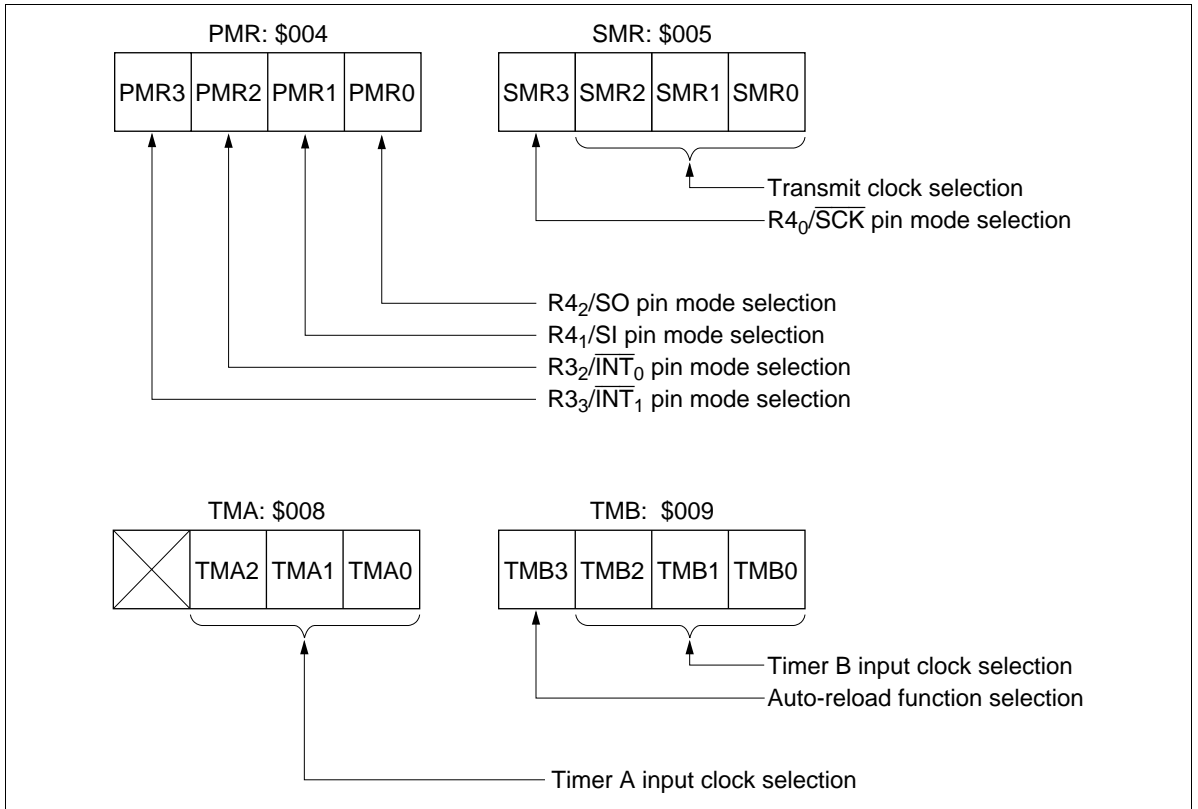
PMR: \$004

| PMR3 | PMR2 | PMR1 | PMR0 |
|---|---|---|---|

SMR: \$005

| SMR3 | SMR2 | SMR1 | SMR0 |
|---|---|---|---|

Transmit clock selection

$R4_0/\overline{SCK}$ pin mode selection

$R4_2$/SO pin mode selection

$R4_1$/SI pin mode selection

$R3_2/\overline{INT}_0$ pin mode selection

$R3_3/\overline{INT}_1$ pin mode selection

TMA: \$008

| | TMA2 | TMA1 | TMA0 |
|---|---|---|---|

TMB: \$009

| TMB3 | TMB2 | TMB1 | TMB0 |
|---|---|---|---|

Timer B input clock selection

Auto-reload function selection

Timer A input clock selection